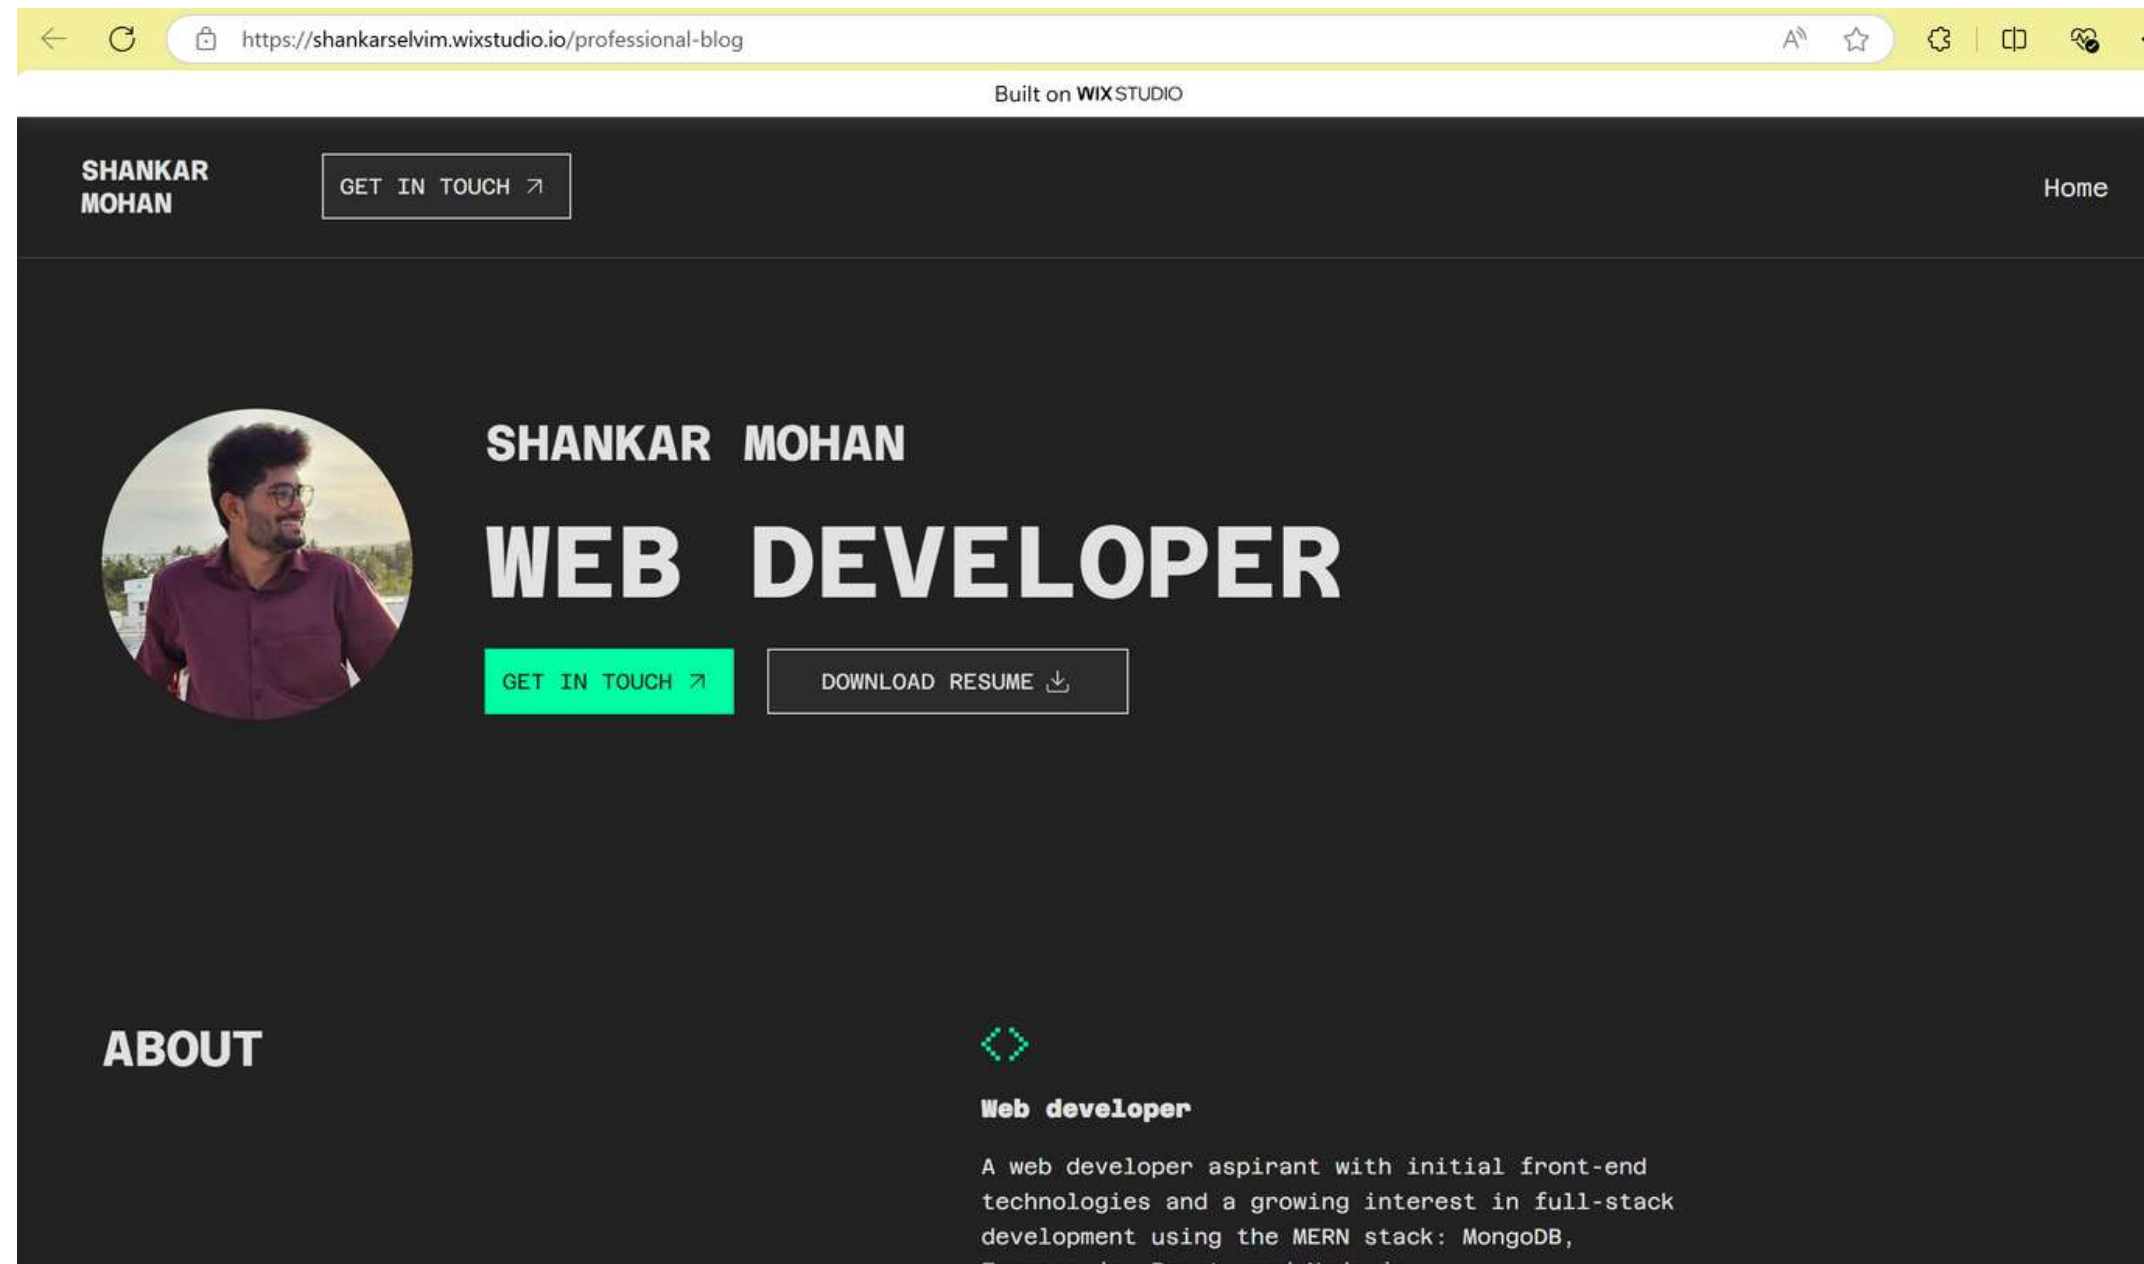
https://shankarselvim.wixstudio.io/professional-blog

Built on WIX STUDIO

SHANKAR MOHAN

GET IN TOUCH ↗

Home

SHANKAR MOHAN

WEB DEVELOPER

GET IN TOUCH ↗

DOWNLOAD RESUME

ABOUT

<>

Web developer

A web developer aspirant with initial front-end technologies and a growing interest in full-stack development using the MERN stack: MongoDB,

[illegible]